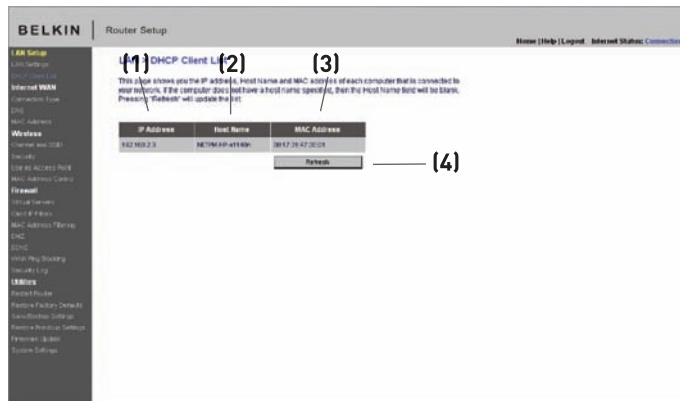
BELKIN | Router Setup

Home | Help | Logout Internet Status: Connected

LAN Setup
LAN Settings
DHCP Client List
Internet WAN
Connection Type
DNS
MAC Address
Wireless
Channel and SSID
Security
Use as Access Point
MAC Address Control
Firewall
Virtual Servers
Client IP Filters
MAC Address Filtering
DMZ
DDNS
WAN Ping Blocking
Security Log
Utilities
Restart Router
Restore Factory Defaults
Save/Backup Settings
Restore Previous Settings
Firmware Update
System Settings

(1) (2) (3)

L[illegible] DHCP Client Li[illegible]

This page shows you the IP address, Host Name and MAC address of each computer that is connected to your network. If the computer does not have a host name specified, then the Host Name field will be blank. Pressing "Refresh" will update the list.

| IP Address | Host Name | MAC Address |
|---|---|---|
| 192.168.2.3 | NETPM-HP-e1148h | 00:57:39:47:3E:D1 |

Refresh

(4)